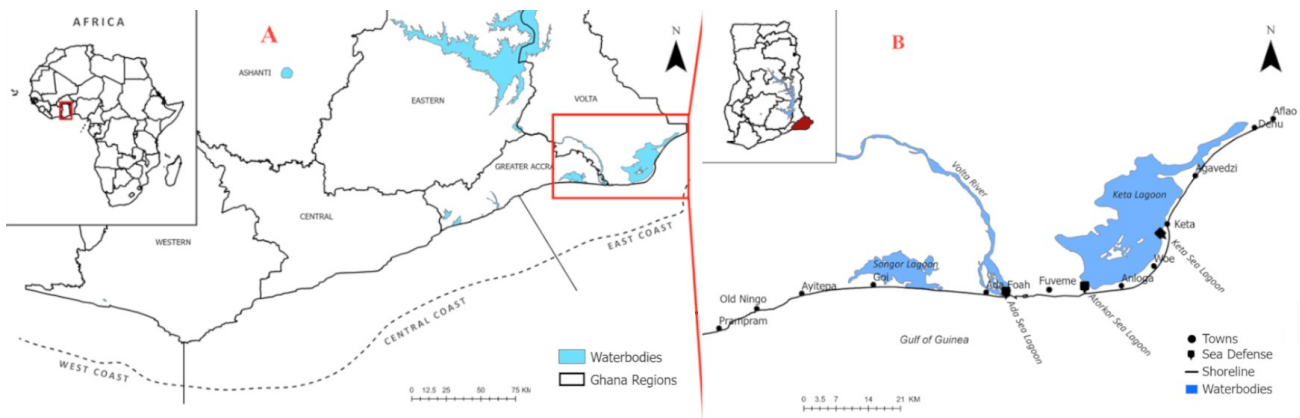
AFRICA

A

N

ASHANTI

EASTERN

VOLTA

GREATER ACCRA

CENTRAL

WESTERN

EAST COAST

CENTRAL COAST

WEST COAST

Waterbodies
Ghana Regions

0 12.5 25 50 75 KM

B

N

Aflao
Denu
Agavedzi
Keta Lagoon
Volta River
Keta
Keta Sea Lagoon
Songor Lagoon
Goi
Ada Foah
Fuveme
Anloga
Woe
Old Ningo
Ayitepa
Prampram
Gulf of Guinea
Ada Sea Lagoon
Atorkor Sea Lagoon

Towns
Sea Defense
Shoreline
Waterbodies

0 3.5 7 14 21 KM